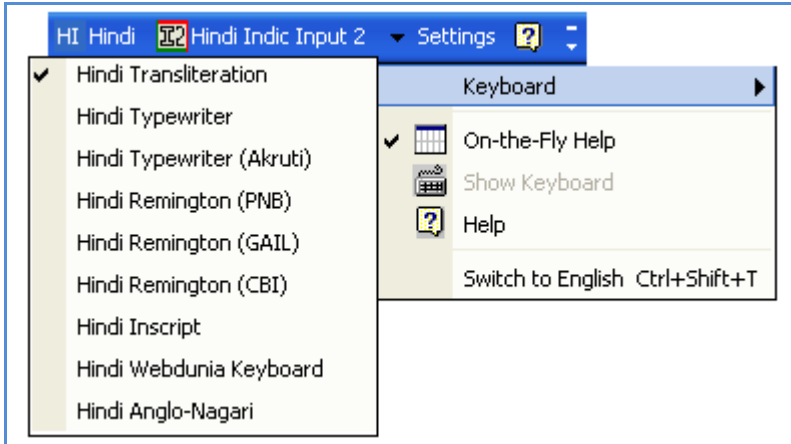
HI Hindi Hindi Indic Input 2 Settings

Hindi Transliteration
Hindi Typewriter
Hindi Typewriter (Akruti)
Hindi Remington (PNB)
Hindi Remington (GAIL)
Hindi Remington (CBI)
Hindi Inscript
Hindi Webdunia Keyboard
Hindi Anglo-Nagari

Keyboard
On-the-Fly Help
Show Keyboard
Help
Switch to English Ctrl+Shift+T